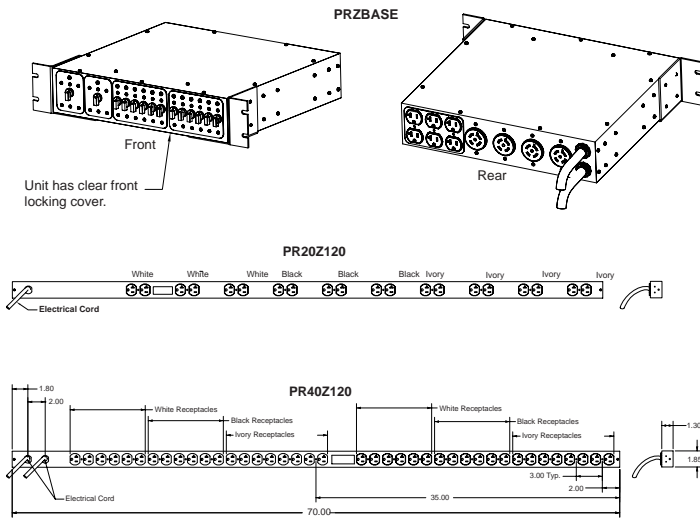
PRZBASE

Front

Unit has clear front locking cover.

Rear

PR20Z120

White White White Black Black Black Ivory Ivory Ivory Ivory

Electrical Cord

PR40Z120

1.80

2.00

White Receptacles

Black Receptacles

Ivory Receptacles

White Receptacles

Black Receptacles

Ivory Receptacles

3.00 Typ.

2.00

35.00

70.00

Electrical Cord

1.30

1.85